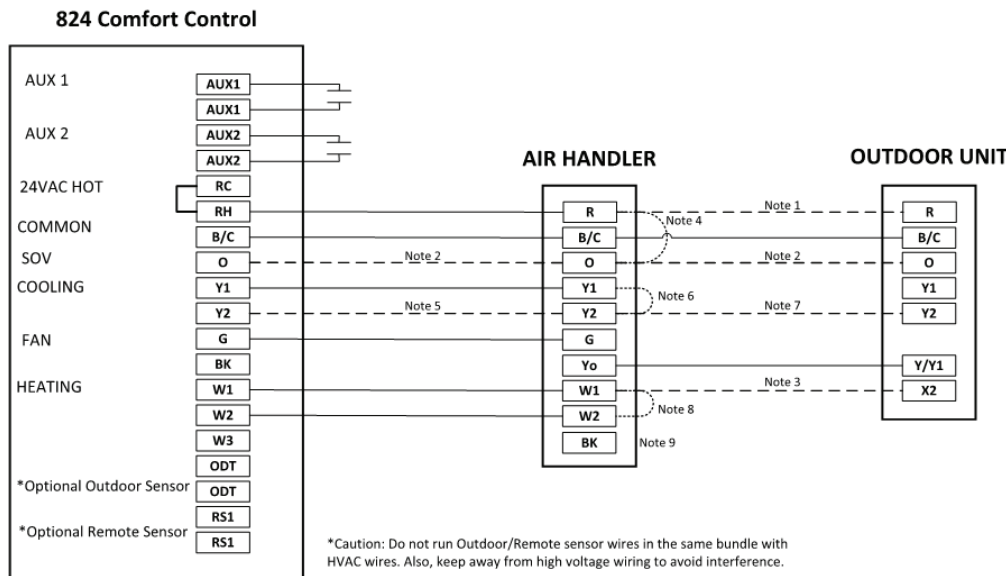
824 Comfort Control

AUX 1
AUX1
AUX1
AUX 2
AUX2
AUX2
24VAC HOT
RC
RH
COMMON
B/C
SOV
O
COOLING
Y1
Y2
FAN
G
BK
HEATING
W1
W2
W3
ODT
*Optional Outdoor Sensor
ODT
RS1
*Optional Remote Sensor
RS1

AIR HANDLER
R
B/C
O
Y1
Y2
G
Yo
W1
W2
BK

OUTDOOR UNIT
R
B/C
O
Y1
Y2
Y/Y1
X2

Note 1
Note 2
Note 2
Note 3
Note 4
Note 5
Note 6
Note 7
Note 8
Note 9

*Caution: Do not run Outdoor/Remote sensor wires in the same bundle with HVAC wires. Also, keep away from high voltage wiring to avoid interference.